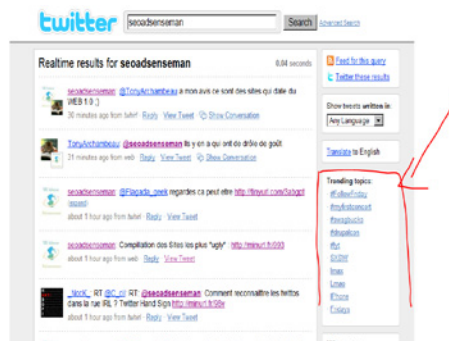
twitter seoadsenseman Search Advanced Search

Realtime results for seoadsenseman 0.04 seconds

seoadsenseman @ToryArchambeau a mon avis ce sont des sites qui date du WEB 1.0 ;)
30 minutes ago from twitter · Reply · View Tweet · Show Conversation

ToryArchambeau @seoadsenseman lis y en a qui ont do drôle de goût
21 minutes ago from web · Reply · View Tweet · Show Conversation

seoadsenseman @Flagada_geek regardes ca peut etre http://tinyurl.com/5a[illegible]
(expand)
about 11 hours ago from twitter · Reply · View Tweet

seoadsenseman Compilation des Sites les plus "ugly" http://minurl.fr/093
about 11 hours ago from web · Reply · View Tweet

_tiboK_ RT @C_rd RT @seoadsenseman Comment reconnaître les twittos dans la rue IRL ? Twitter Hand Sign http://minurl.fr/99v
about 11 hours ago from twitter · Reply · View Tweet

Feed for this query
Twitter these results

Show tweets written in
Any Language

Translate to English

Trending topics:
#FollowFriday
#myfirstconcert
#mosquito
#dropallcan
#ur
SXSW
Imax
Lmao
iPhone
Fridays